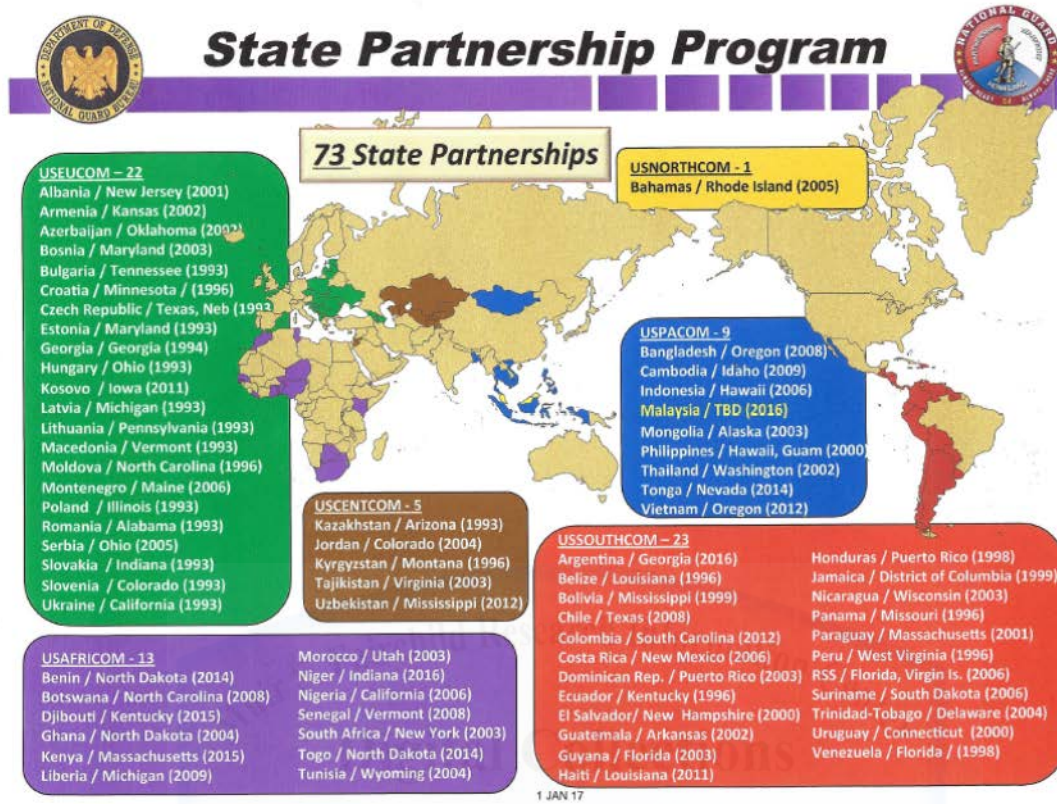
DEPARTMENT OF DEFENSE NATIONAL GUARD BUREAU

State Partnership Program

NATIONAL GUARD

73 State Partnerships

USEUCOM – 22
Albania / New Jersey (2001)
Armenia / Kansas (2002)
Azerbaijan / Oklahoma (2002)
Bosnia / Maryland (2003)
Bulgaria / Tennessee (1993)
Croatia / Minnesota / (1996)
Czech Republic / Texas, Neb (1993)
Estonia / Maryland (1993)
Georgia / Georgia (1994)
Hungary / Ohio (1993)
Kosovo / Iowa (2011)
Latvia / Michigan (1993)
Lithuania / Pennsylvania (1993)
Macedonia / Vermont (1993)
Moldova / North Carolina (1996)
Montenegro / Maine (2006)
Poland / Illinois (1993)
Romania / Alabama (1993)
Serbia / Ohio (2005)
Slovakia / Indiana (1993)
Slovenia / Colorado (1993)
Ukraine / California (1993)

USNORTHCOM - 1
Bahamas / Rhode Island (2005)

USPACOM - 9
Bangladesh / Oregon (2008)
Cambodia / Idaho (2009)
Indonesia / Hawaii (2006)
Malaysia / TBD (2016)
Mongolia / Alaska (2003)
Philippines / Hawaii, Guam (2000)
Thailand / Washington (2002)
Tonga / Nevada (2014)
Vietnam / Oregon (2012)

USCENTCOM - 5
Kazakhstan / Arizona (1993)
Jordan / Colorado (2004)
Kyrgyzstan / Montana (1996)
Tajikistan / Virginia (2003)
Uzbekistan / Mississippi (2012)

USSOUTHCOM – 23
Argentina / Georgia (2016)
Belize / Louisiana (1996)
Bolivia / Mississippi (1999)
Chile / Texas (2008)
Colombia / South Carolina (2012)
Costa Rica / New Mexico (2006)
Dominican Rep. / Puerto Rico (2003)
Ecuador / Kentucky (1996)
El Salvador/ New Hampshire (2000)
Guatemala / Arkansas (2002)
Guyana / Florida (2003)
Haiti / Louisiana (2011)
Honduras / Puerto Rico (1998)
Jamaica / District of Columbia (1999)
Nicaragua / Wisconsin (2003)
Panama / Missouri (1996)
Paraguay / Massachusetts (2001)
Peru / West Virginia (1996)
RSS / Florida, Virgin Is. (2006)
Suriname / South Dakota (2006)
Trinidad-Tobago / Delaware (2004)
Uruguay / Connecticut (2000)
Venezuela / Florida / (1998)

USAFRICOM - 13
Benin / North Dakota (2014)
Botswana / North Carolina (2008)
Djibouti / Kentucky (2015)
Ghana / North Dakota (2004)
Kenya / Massachusetts (2015)
Liberia / Michigan (2009)
Morocco / Utah (2003)
Niger / Indiana (2016)
Nigeria / California (2006)
Senegal / Vermont (2008)
South Africa / New York (2003)
Togo / North Dakota (2014)
Tunisia / Wyoming (2004)

1 JAN 17